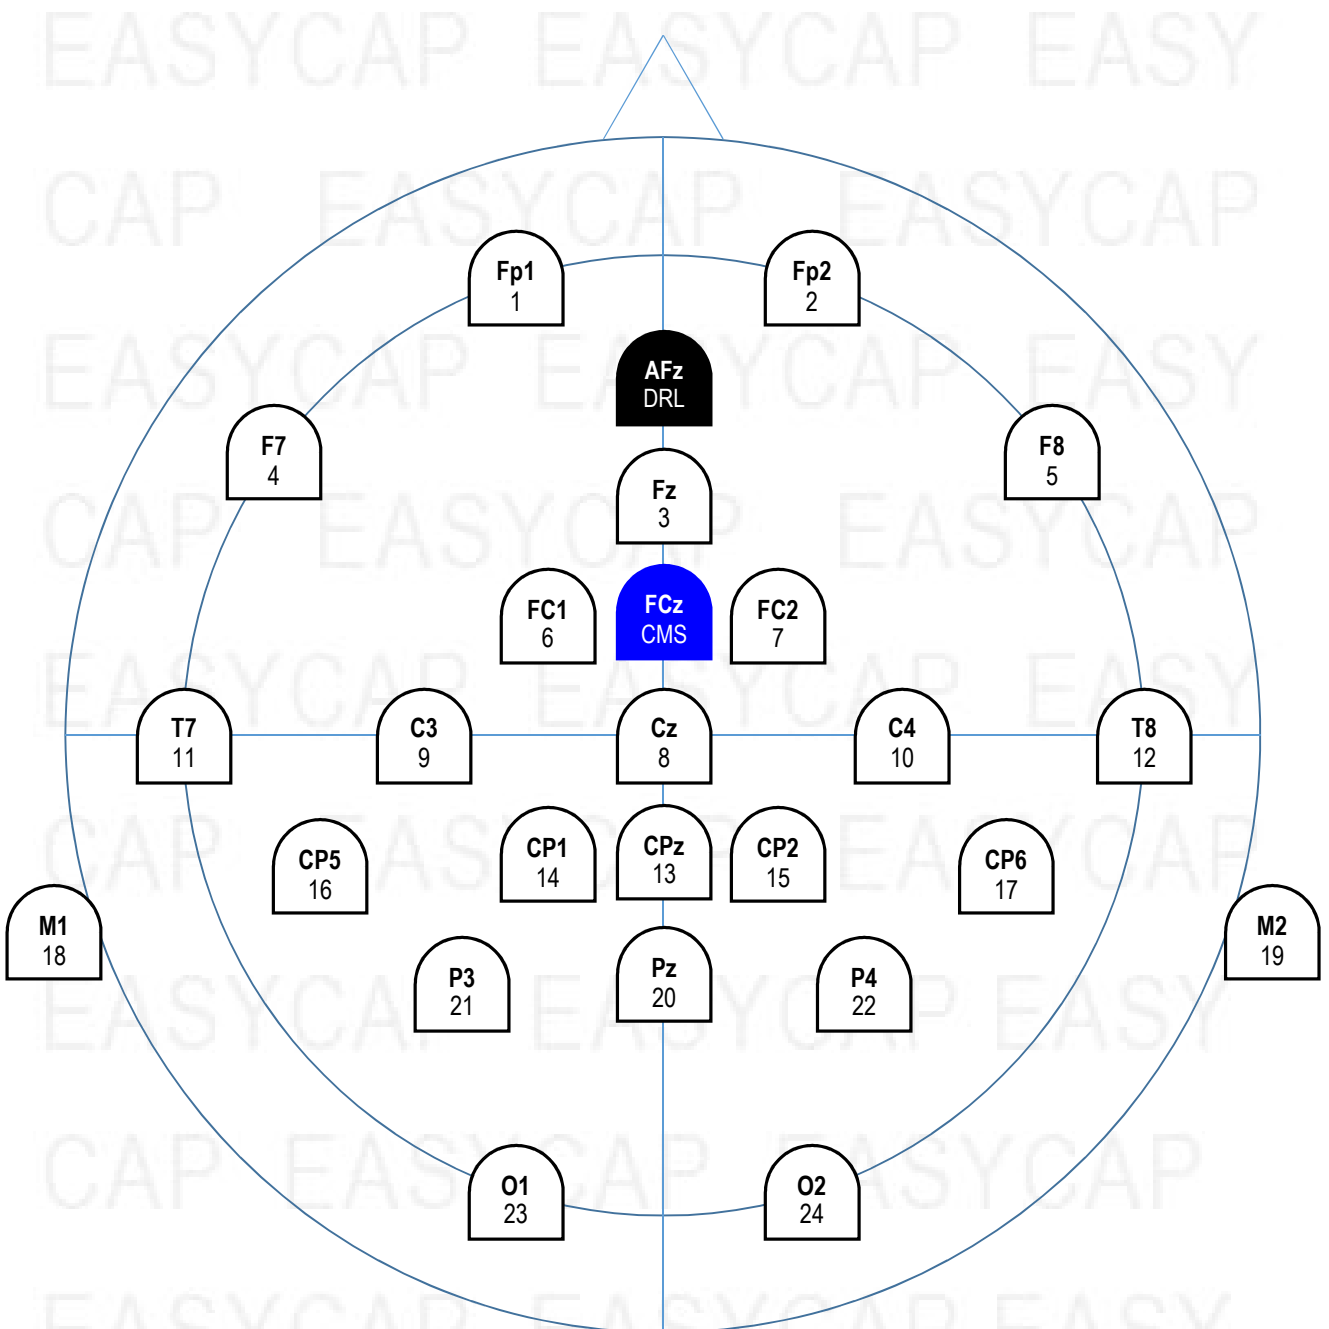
EASYCAP EASYCAP EASY
CAP EASYCAP EASYCAP
EASYCAP EASYCAP EASY
CAP EASYCAP EASYCAP
EASYCAP EASYCAP EASY
CAP EASYCAP EASYCAP
EASYCAP EASYCAP EASY
CAP EASYCAP EASYCAP
EASYCAP EASYCAP EASY

Fp1
1

Fp2
2

AFz
DRL

F7
4

F8
5

Fz
3

FC1
6

FCz
CMS

FC2
7

T7
11

C3
9

Cz
8

C4
10

T8
12

CP5
16

CP1
14

CPz
13

CP2
15

CP6
17

M1
18

M2
19

P3
21

Pz
20

P4
22

O1
23

O2
24